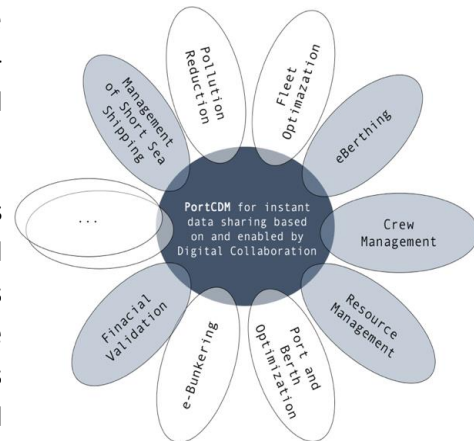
Pollution Reduction

Fleet Optimazation

eBerthing

Crew Management

Resource Management

Port and Berth Optimization

e-Bunkering

Finacial Validation

...

Management of Short Sea Shipping

PortCDM for instant data sharing based on and enabled by Digital Collaboration